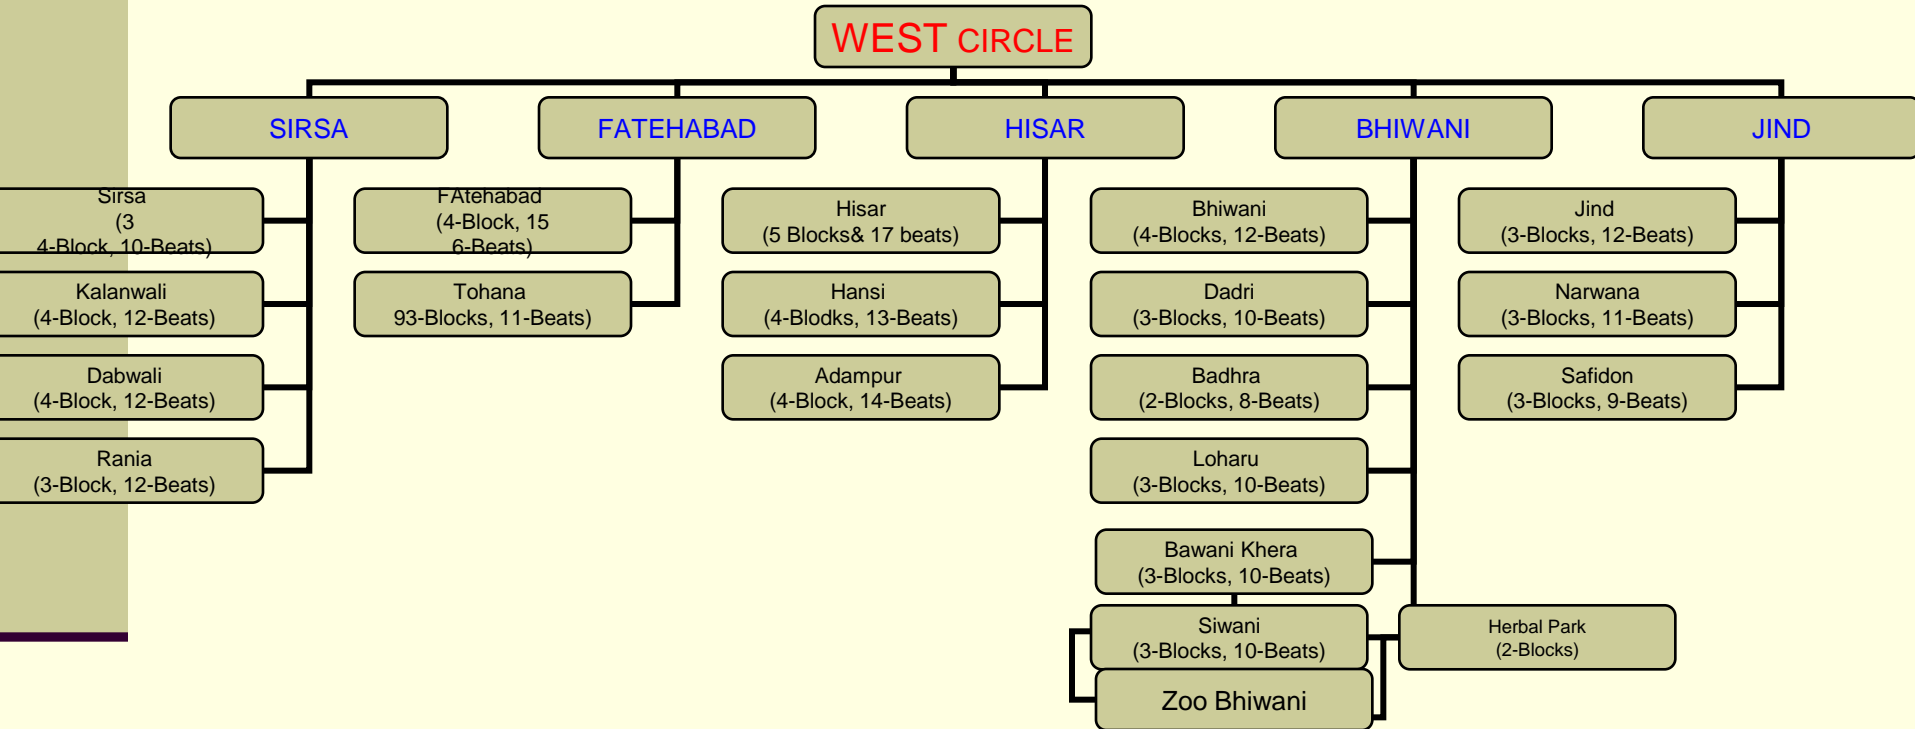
WEST CIRCLE

SIRSA

FATEHABAD

HISAR

BHIWANI

JIND

Sirsa
(3
4-Block, 10-Beats)

Kalanwali
(4-Block, 12-Beats)

Dabwali
(4-Block, 12-Beats)

Rania
(3-Block, 12-Beats)

FAtehabad
(4-Block, 15
6-Beats)

Tohana
93-Blocks, 11-Beats)

Hisar
(5 Blocks& 17 beats)

Hansi
(4-Blodks, 13-Beats)

Adampur
(4-Block, 14-Beats)

Bhiwani
(4-Blocks, 12-Beats)

Dadri
(3-Blocks, 10-Beats)

Badhra
(2-Blocks, 8-Beats)

Loharu
(3-Blocks, 10-Beats)

Bawani Khera
(3-Blocks, 10-Beats)

Siwani
(3-Blocks, 10-Beats)

Zoo Bhiwani

Herbal Park
(2-Blocks)

Jind
(3-Blocks, 12-Beats)

Narwana
(3-Blocks, 11-Beats)

Safidon
(3-Blocks, 9-Beats)